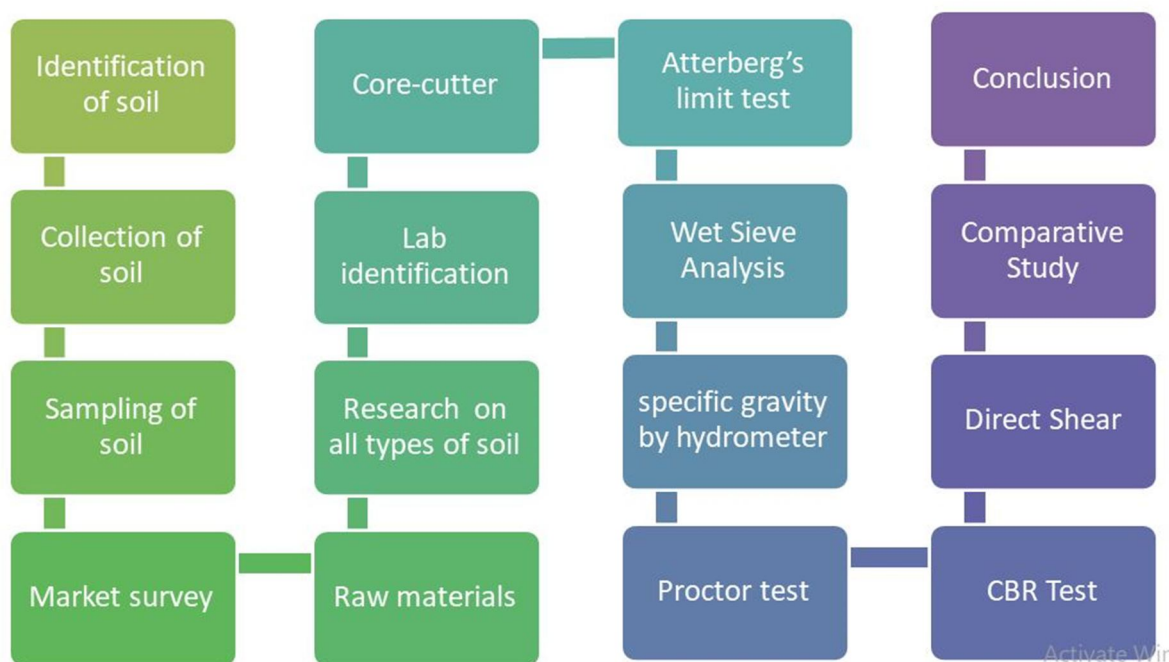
Identification of soil

Collection of soil

Sampling of soil

Market survey

Raw materials

Research on all types of soil

Lab identification

Core-cutter

Atterberg's limit test

Wet Sieve Analysis

specific gravity by hydrometer

Proctor test

CBR Test

Direct Shear

Comparative Study

Conclusion

Activate Wi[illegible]